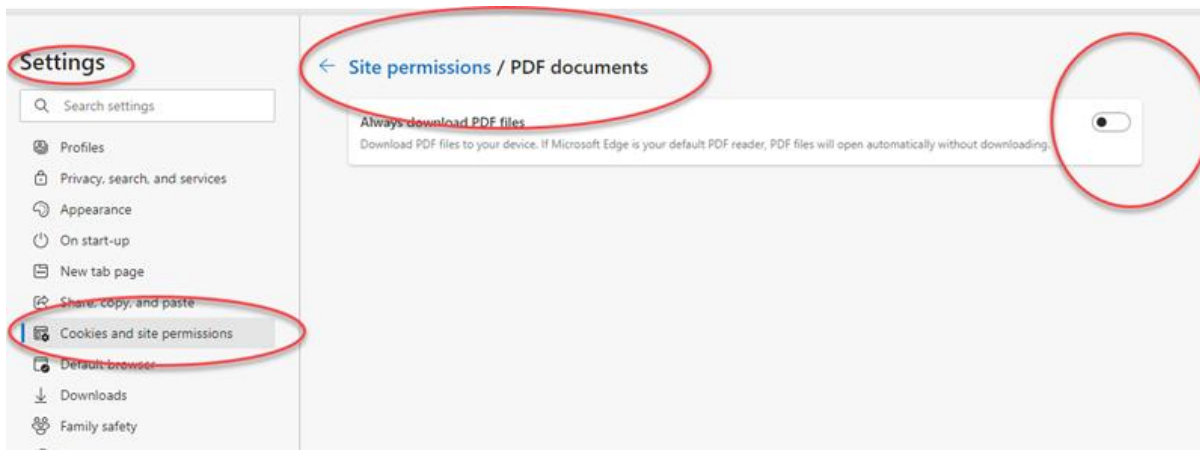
Settings

Search settings

Profiles

Privacy, search, and services

Appearance

On start-up

New tab page

Share, copy, and paste

Cookies and site permissions

Default browser

Downloads

Family safety

← Site permissions / PDF documents

Always download PDF files

Download PDF files to your device. If Microsoft Edge is your default PDF reader, PDF files will open automatically without downloading.